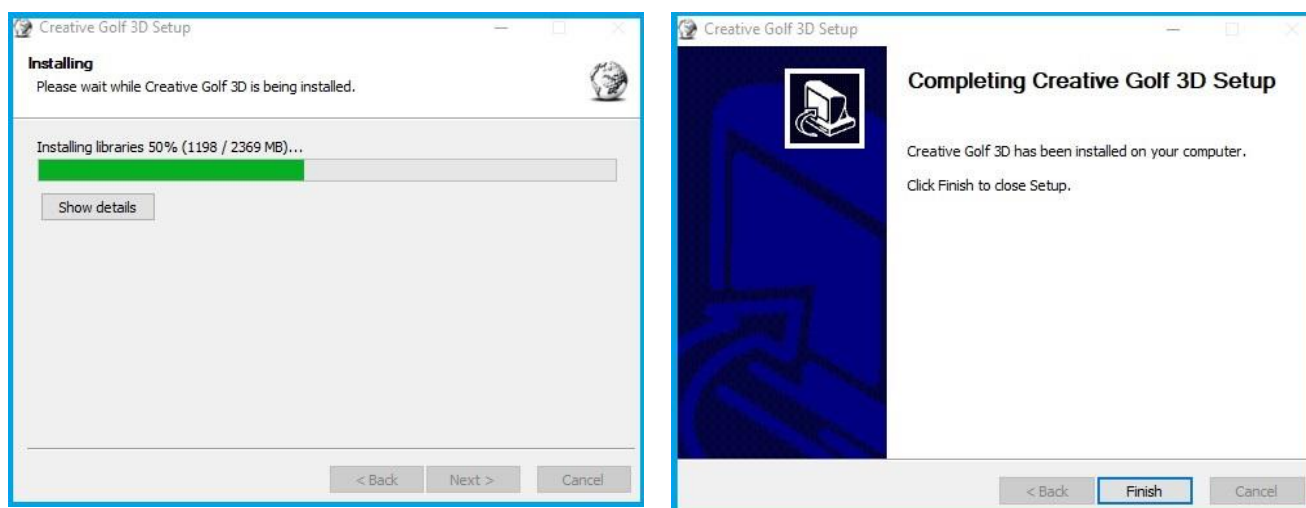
Creative Golf 3D Setup

Installing
Please wait while Creative Golf 3D is being installed.

Installing libraries 50% (1198 / 2369 MB)...

Show details

< Back
Next >
Cancel

Creative Golf 3D Setup

Completing Creative Golf 3D Setup

Creative Golf 3D has been installed on your computer.

Click Finish to close Setup.

< Back
Finish
Cancel